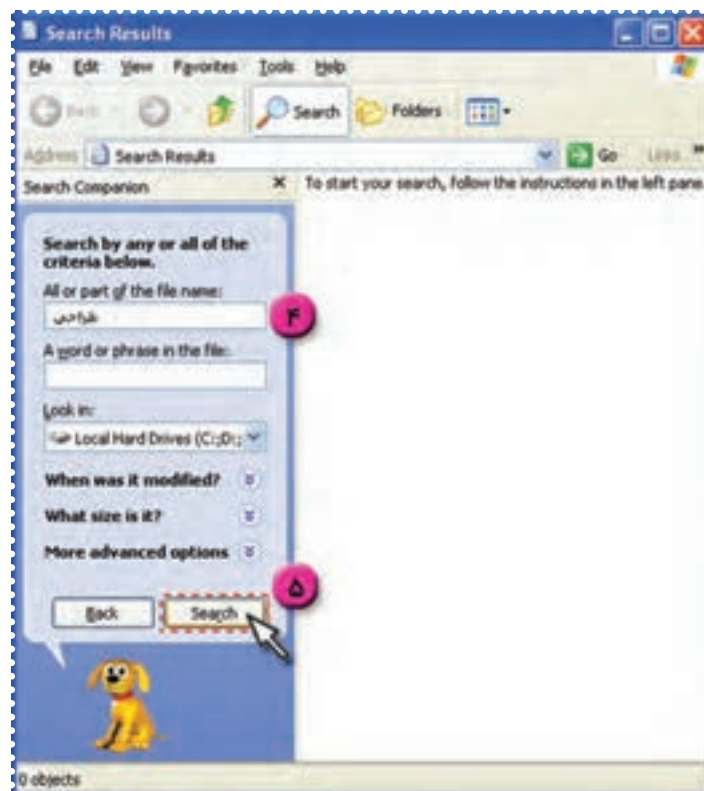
Search Results

File Edit View Favorites Tools Help

Back Search Folders

Address Search Results Go Links

Search Companion

To start your search, follow the instructions in the left pane.

Search by any or all of the criteria below.

All or part of the file name:

طراحی

۴

A word or phrase in the file:

Look in:

Local Hard Drives (C:;D:;

When was it modified?

What size is it?

More advanced options

۵

Back Search

0 objects